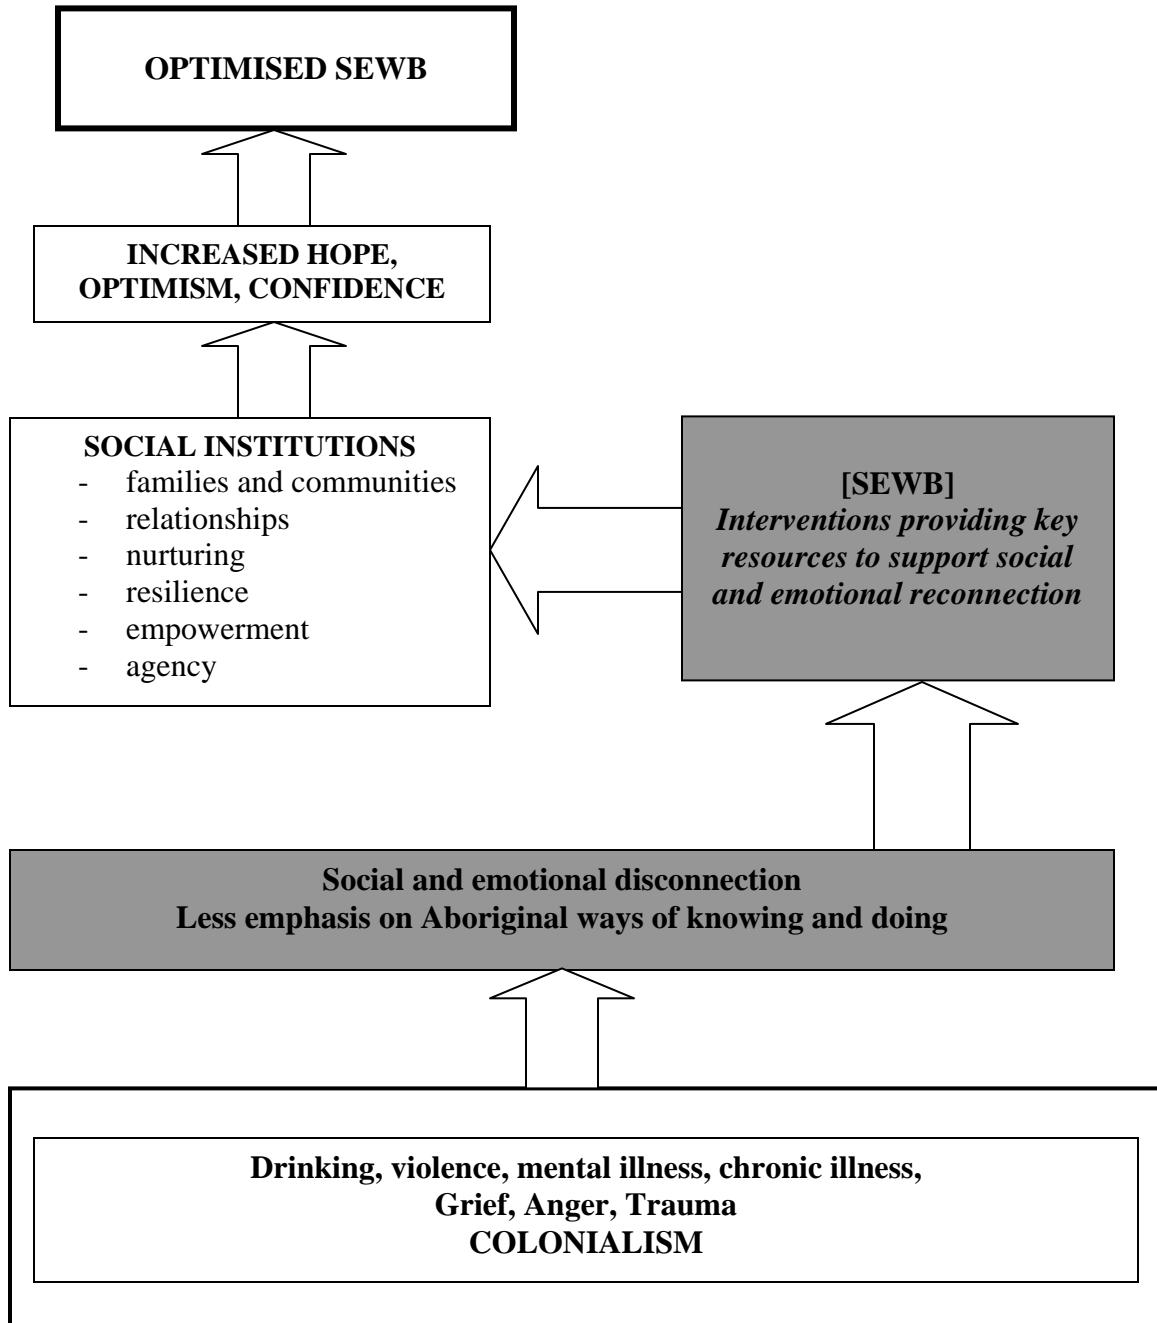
OPTIMISED SEWB

INCREASED HOPE, OPTIMISM, CONFIDENCE

SOCIAL INSTITUTIONS
- families and communities
- relationships
- nurturing
- resilience
- empowerment
- agency

[SEWB]
*Interventions providing key resources to support social and emotional reconnection*

Social and emotional disconnection
Less emphasis on Aboriginal ways of knowing and doing

Drinking, violence, mental illness, chronic illness,
Grief, Anger, Trauma
COLONIALISM